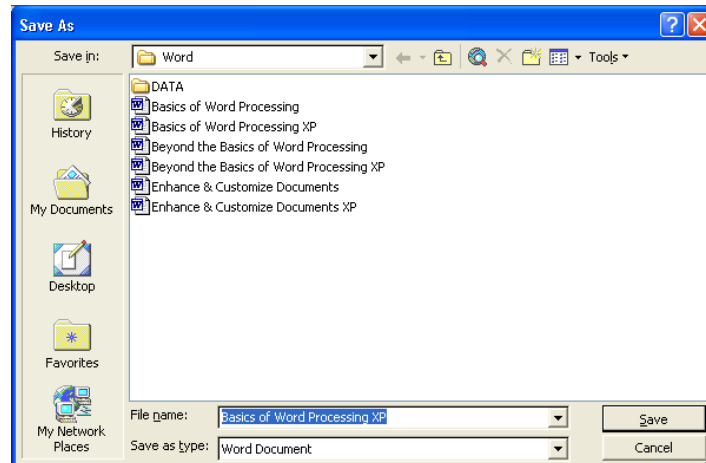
Save As

Save in: Word

Tools

History

My Documents

Desktop

Favorites

My Network Places

DATA
Basics of Word Processing
Basics of Word Processing XP
Beyond the Basics of Word Processing
Beyond the Basics of Word Processing XP
Enhance & Customize Documents
Enhance & Customize Documents XP

File name: Basics of Word Processing XP

Save as type: Word Document

Save

Cancel